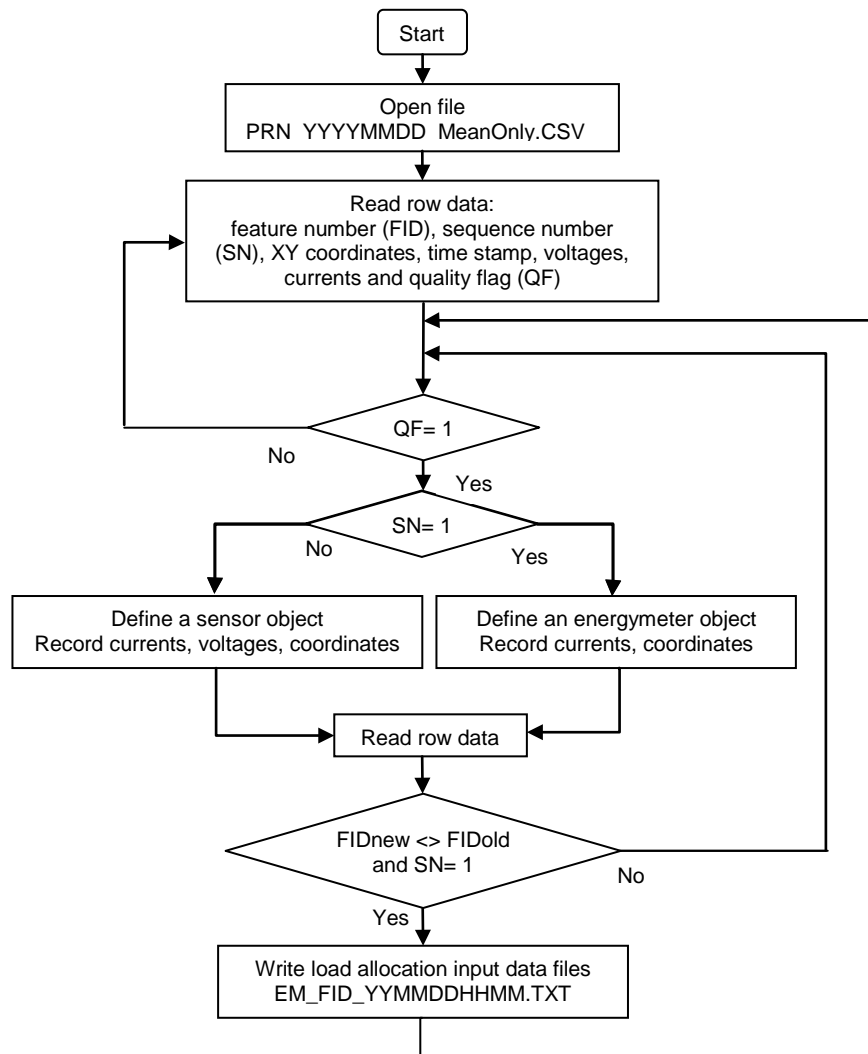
Start

Open file
PRN YYYYMMDD MeanOnly.CSV

Read row data:
feature number (FID), sequence number (SN), XY coordinates, time stamp, voltages, currents and quality flag (QF)

QF= 1

No

Yes

SN= 1

No

Yes

Define a sensor object
Record currents, voltages, coordinates

Define an energymeter object
Record currents, coordinates

Read row data

FIDnew <> FIDold
and SN= 1

No

Yes

Write load allocation input data files
EM_FID_YYMMDDHHMM.TXT